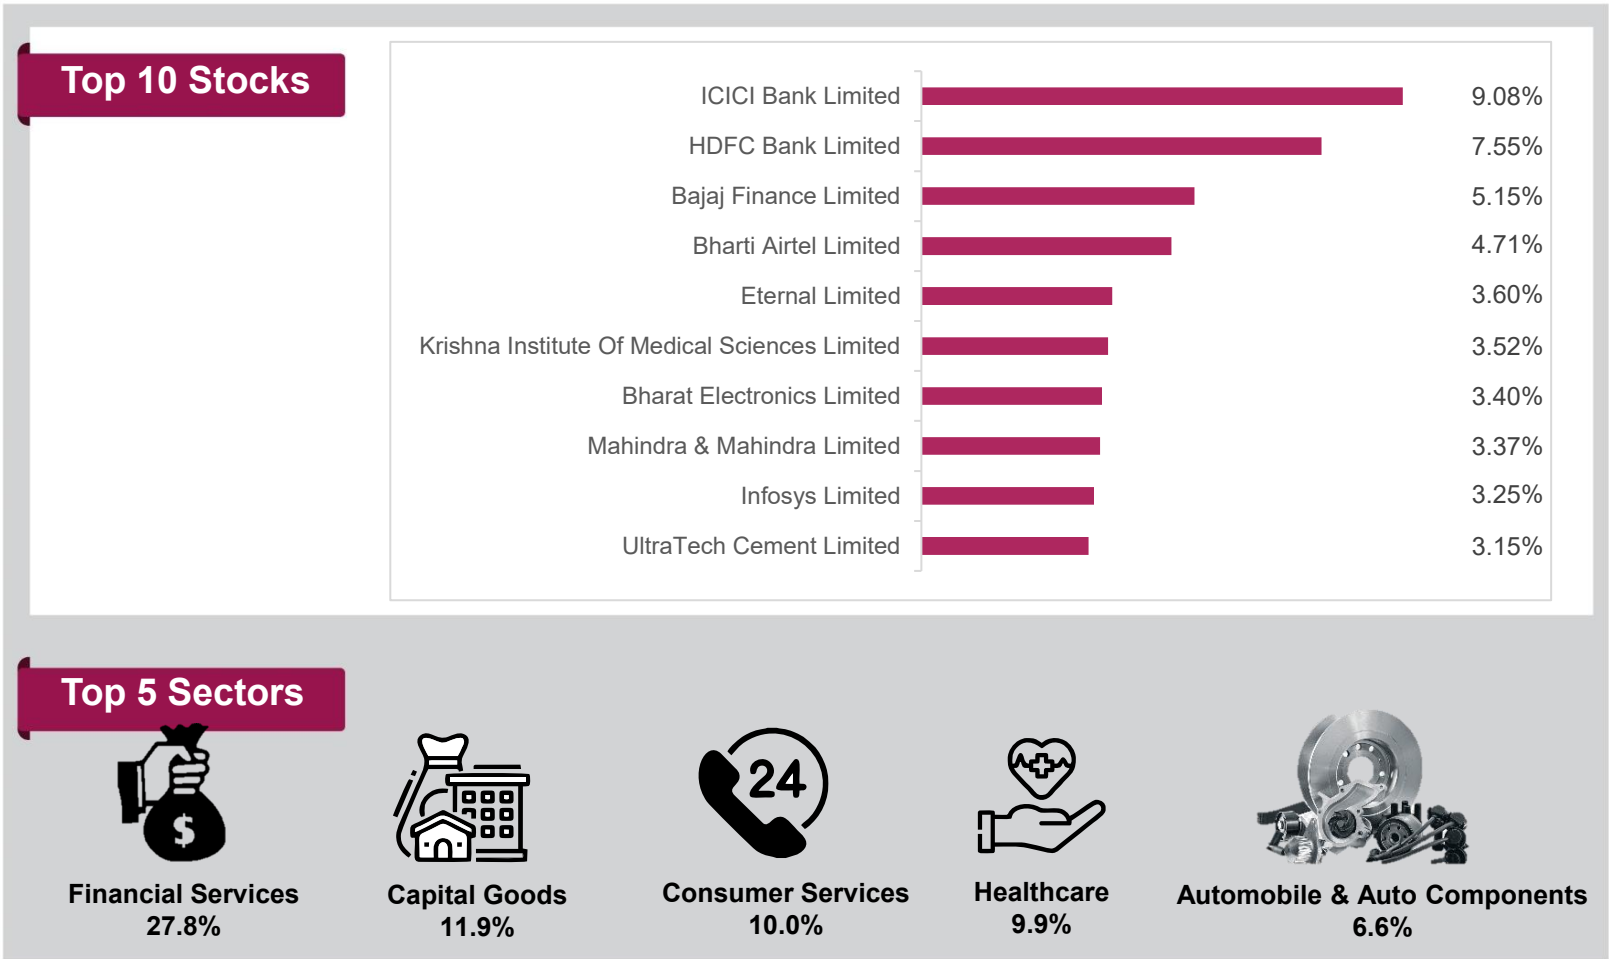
Top 10 Stocks

| Stock | Weight |
|---|---|
| ICICI Bank Limited | 9.08% |
| HDFC Bank Limited | 7.55% |
| Bajaj Finance Limited | 5.15% |
| Bharti Airtel Limited | 4.71% |
| Eternal Limited | 3.60% |
| Krishna Institute Of Medical Sciences Limited | 3.52% |
| Bharat Electronics Limited | 3.40% |
| Mahindra & Mahindra Limited | 3.37% |
| Infosys Limited | 3.25% |
| UltraTech Cement Limited | 3.15% |

Top 5 Sectors

$

Financial Services
27.8%

Capital Goods
11.9%

24

Consumer Services
10.0%

Healthcare
9.9%

Automobile & Auto Components
6.6%